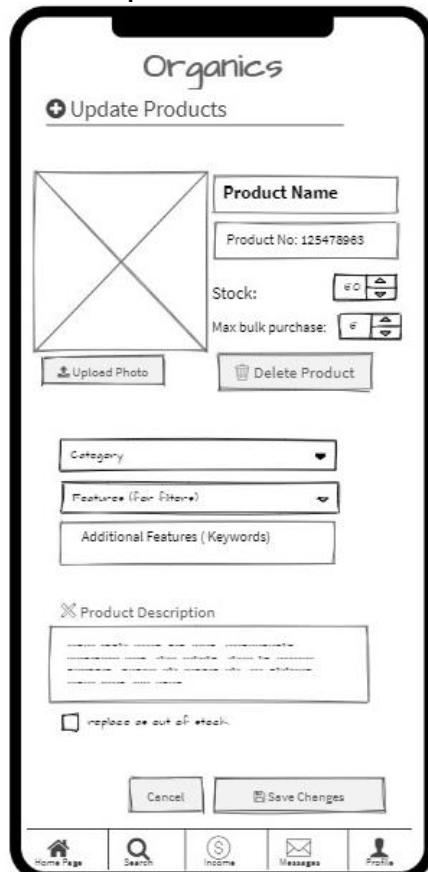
Organics

Update Products

Product Name

Product No: 125478963

Stock: 60

Max bulk purchase: 6

Upload Photo

Delete Product

Category

Features (for filters)

Additional Features ( Keywords)

Product Description

replace as out of stock

Cancel

Save Changes

Home Page

Search

Income

Messages

Profile